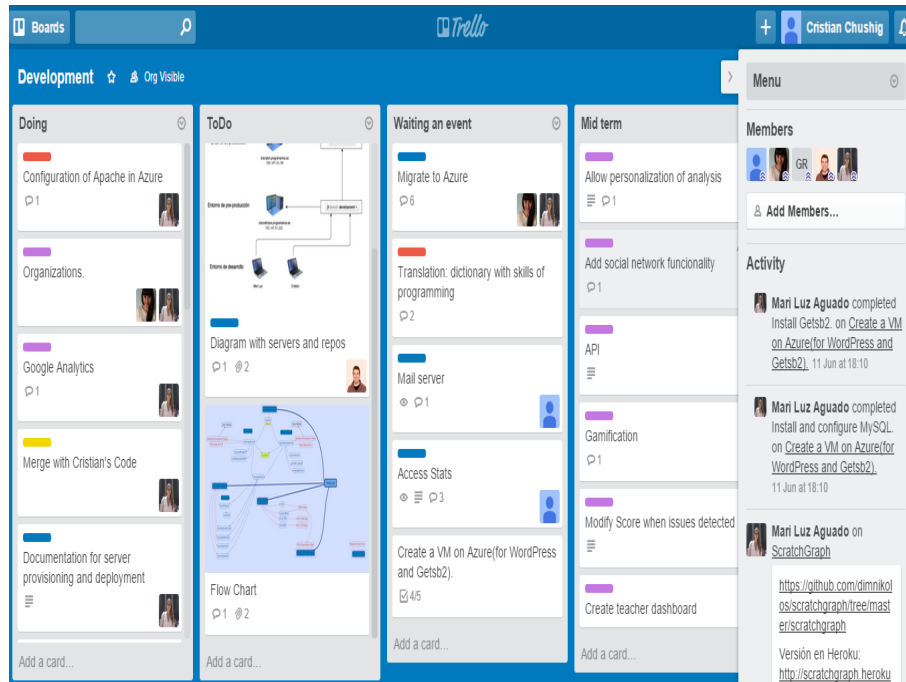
Boards

Trello

+ Cristian Chushig

Development ☆ Org Visible

Doing

Configuration of Apache in Azure
1

Organizations.

Google Analytics
1

Merge with Cristian's Code

Documentation for server provisioning and deployment

Add a card...

ToDo

Entorno de pre-producción

Entorno de desarrollo

Diagram with servers and repos
1 2

Flow Chart
1 2

Add a card...

Waiting an event

Migrate to Azure
6

Translation: dictionary with skills of programming
2

Mail server
1

Access Stats
3

Create a VM on Azure(for WordPress and Getsb2).
4/5

Add a card...

Mid term

Allow personalization of analysis
1

Add social network funcionality
1

API

Gamification
1

Modify Score when issues detected

Create teacher dashboard

Add a card...

Menu

Members

GR

Add Members...

Activity

Mari Luz Aguado completed Install Getsb2. on Create a VM on Azure(for WordPress and Getsb2). 11 Jun at 18:10

Mari Luz Aguado completed Install and configure MySQL. on Create a VM on Azure(for WordPress and Getsb2). 11 Jun at 18:10

Mari Luz Aguado on ScratchGraph

https://github.com/dimnikolos/scratchgraph/tree/master/scratchgraph

Versión en Heroku: http://scratchgraph.heroku